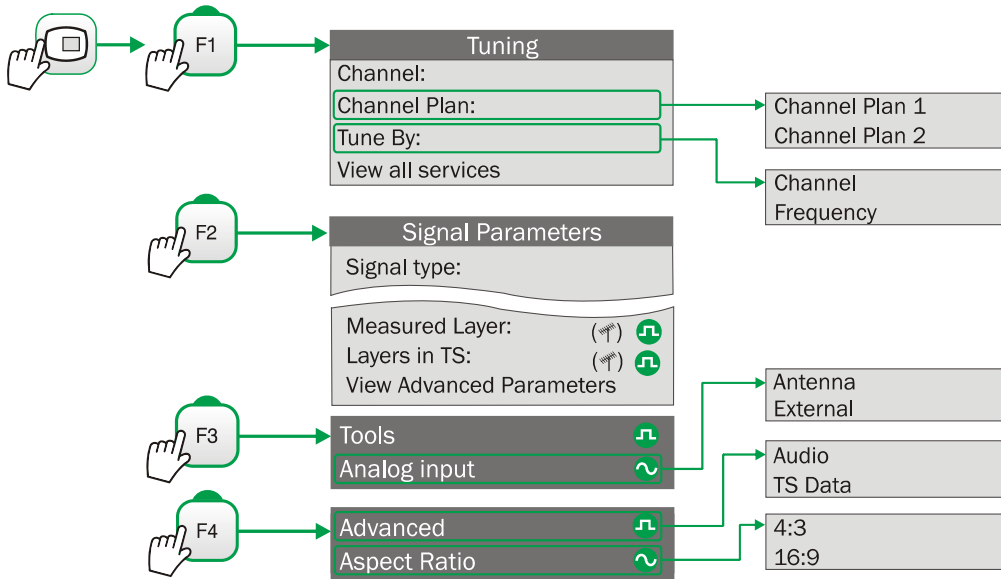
F1

Tuning
Channel:
Channel Plan:
Tune By:
View all services

Channel Plan 1
Channel Plan 2

Channel
Frequency

F2

Signal Parameters
Signal type:

Measured Layer:
Layers in TS:
View Advanced Parameters

F3

Tools
Analog input

Antenna
External

F4

Advanced
Aspect Ratio

Audio
TS Data

4:3
16:9